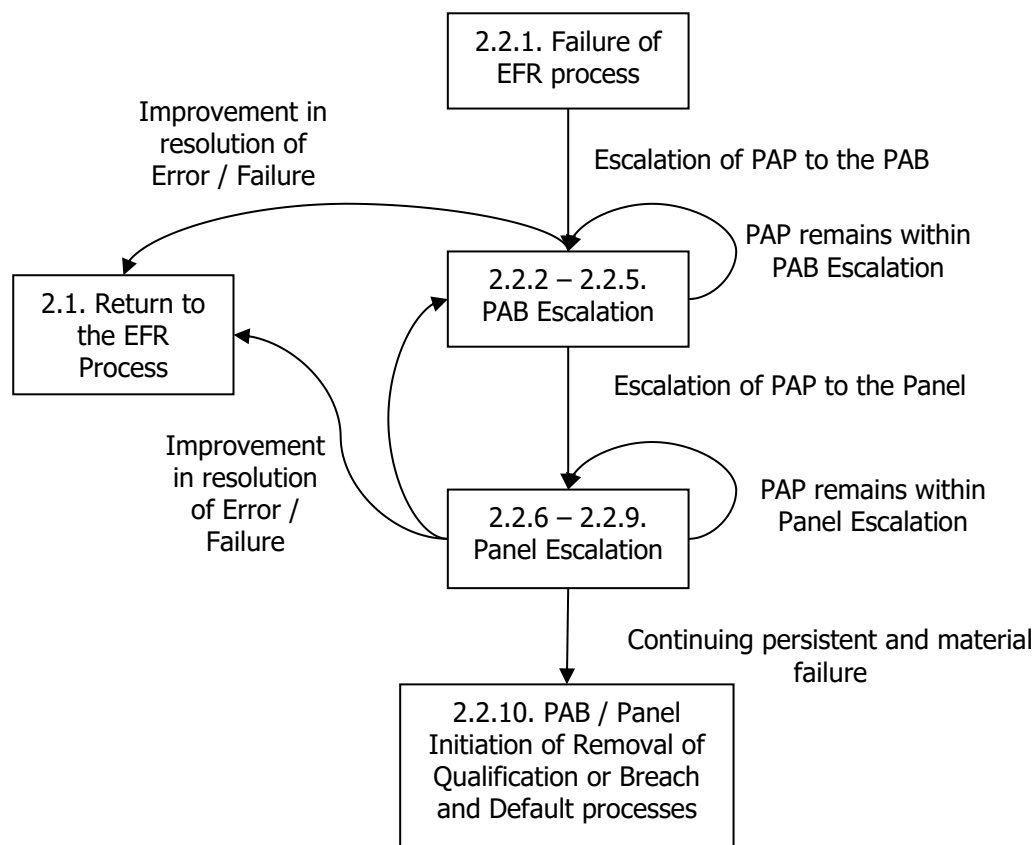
2.2.1. Failure of EFR process

Improvement in resolution of Error / Failure

Escalation of PAP to the PAB

PAP remains within PAB Escalation

2.1. Return to the EFR Process

2.2.2 – 2.2.5. PAB Escalation

Escalation of PAP to the Panel

Improvement in resolution of Error / Failure

PAP remains within Panel Escalation

2.2.6 – 2.2.9. Panel Escalation

Continuing persistent and material failure

2.2.10. PAB / Panel Initiation of Removal of Qualification or Breach and Default processes